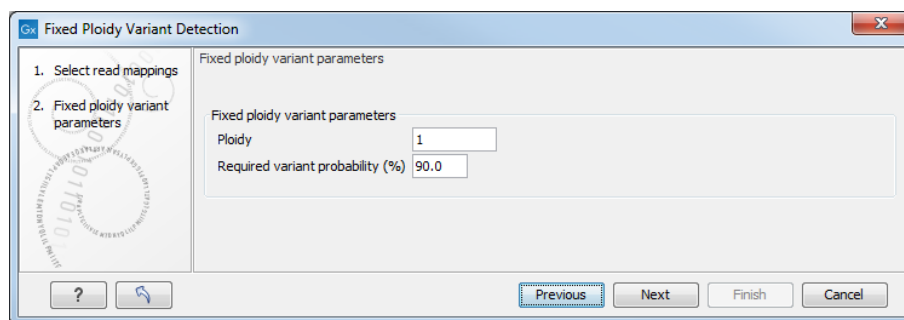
Gx Fixed Ploidy Variant Detection

1. Select read mappings

2. Fixed ploidy variant parameters

Fixed ploidy variant parameters

Fixed ploidy variant parameters

Ploidy 1

Required variant probability (%) 90.0

?

Previous

Next

Finish

Cancel